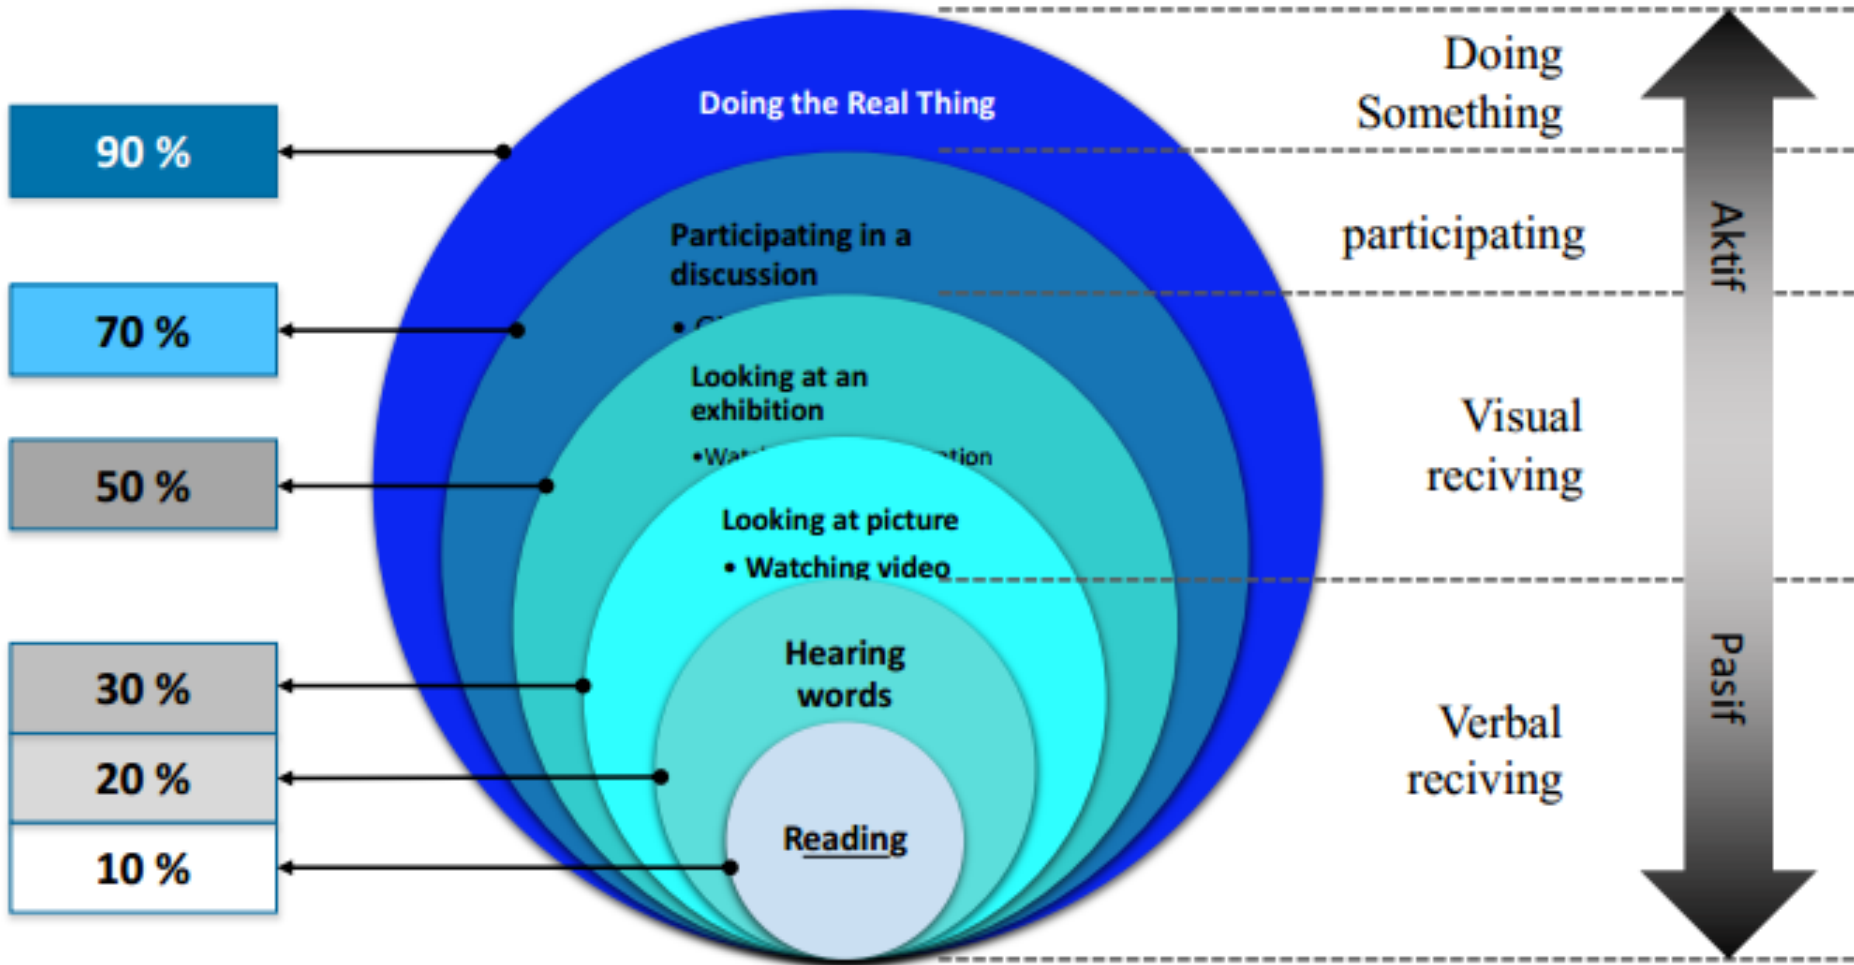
90 %

70 %

50 %

30 %

20 %

10 %

Doing the Real Thing

Participating in a discussion

• C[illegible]

Looking at an exhibition

•Wat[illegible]tion

Looking at picture

• Watching video

Hearing words

Reading

Doing Something

participating

Visual reciving

Verbal reciving

Aktif

Pasif